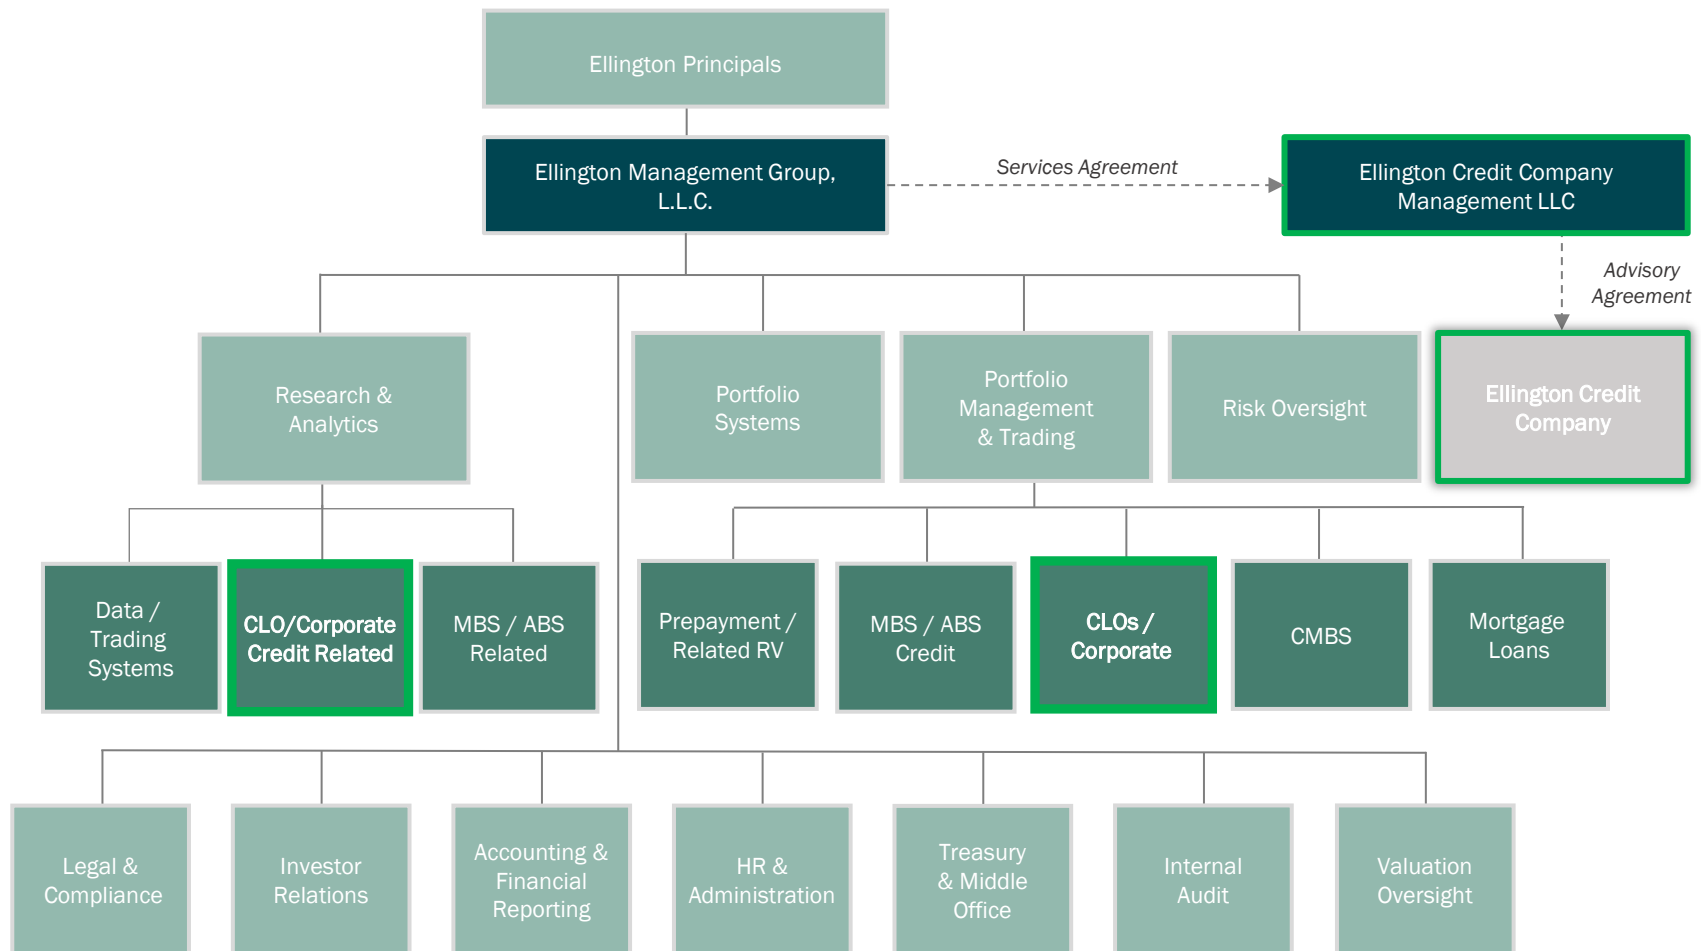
Ellington Principals

Ellington Management Group, L.L.C.

Services Agreement

Ellington Credit Company Management LLC

Advisory Agreement

Research & Analytics

Portfolio Systems

Portfolio Management & Trading

Risk Oversight

Ellington Credit Company

Data / Trading Systems

CLO/Corporate Credit Related

MBS / ABS Related

Prepayment / Related RV

MBS / ABS Credit

CLOs / Corporate

CMBS

Mortgage Loans

Legal & Compliance

Investor Relations

Accounting & Financial Reporting

HR & Administration

Treasury & Middle Office

Internal Audit

Valuation Oversight